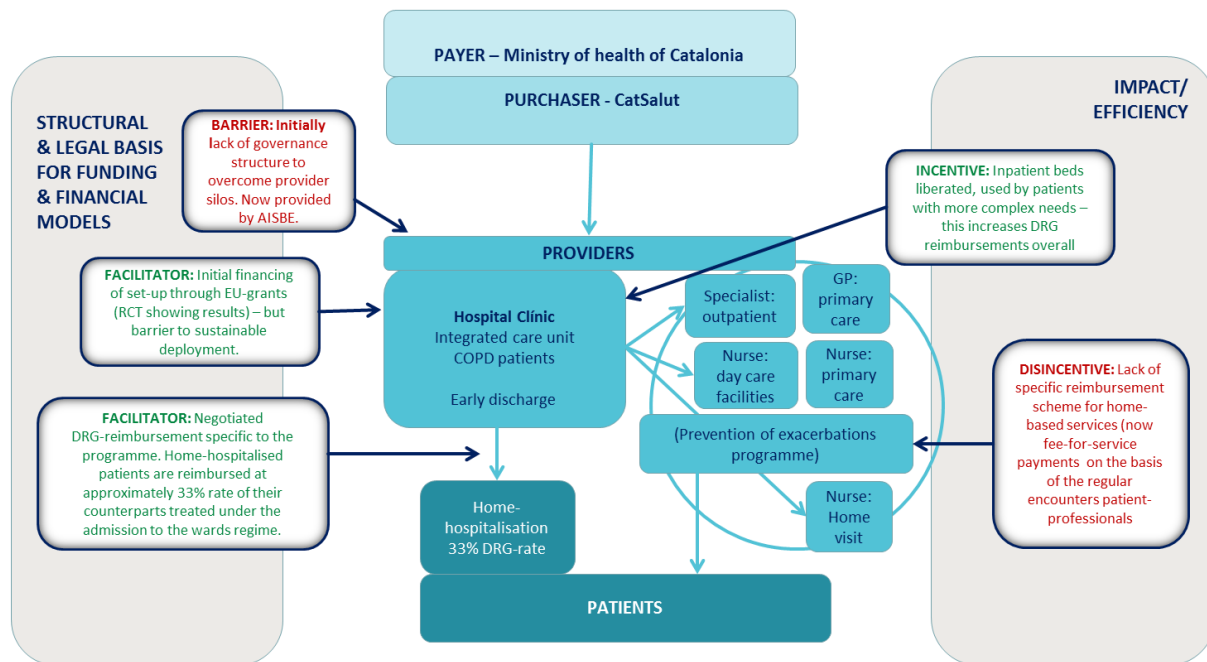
PAYER – Ministry of health of Catalonia

PURCHASER - CatSalut

STRUCTURAL & LEGAL BASIS FOR FUNDING & FINANCIAL MODELS

BARRIER: Initially lack of governance structure to overcome provider silos. Now provided by AISBE.

IMPACT/ EFFICIENCY

INCENTIVE: Inpatient beds liberated, used by patients with more complex needs – this increases DRG reimbursements overall

PROVIDERS

FACILITATOR: Initial financing of set-up through EU-grants (RCT showing results) – but barrier to sustainable deployment.

Hospital Clínic
Integrated care unit
COPD patients

Early discharge

Specialist: outpatient

GP: primary care

Nurse: day care facilities

Nurse: primary care

DISINCENTIVE: Lack of specific reimbursement scheme for home-based services (now fee-for-service payments on the basis of the regular encounters patient-professionals

FACILITATOR: Negotiated DRG-reimbursement specific to the programme. Home-hospitalised patients are reimbursed at approximately 33% rate of their counterparts treated under the admission to the wards regime.

(Prevention of exacerbations programme)

Home-hospitalisation
33% DRG-rate

Nurse: Home visit

PATIENTS